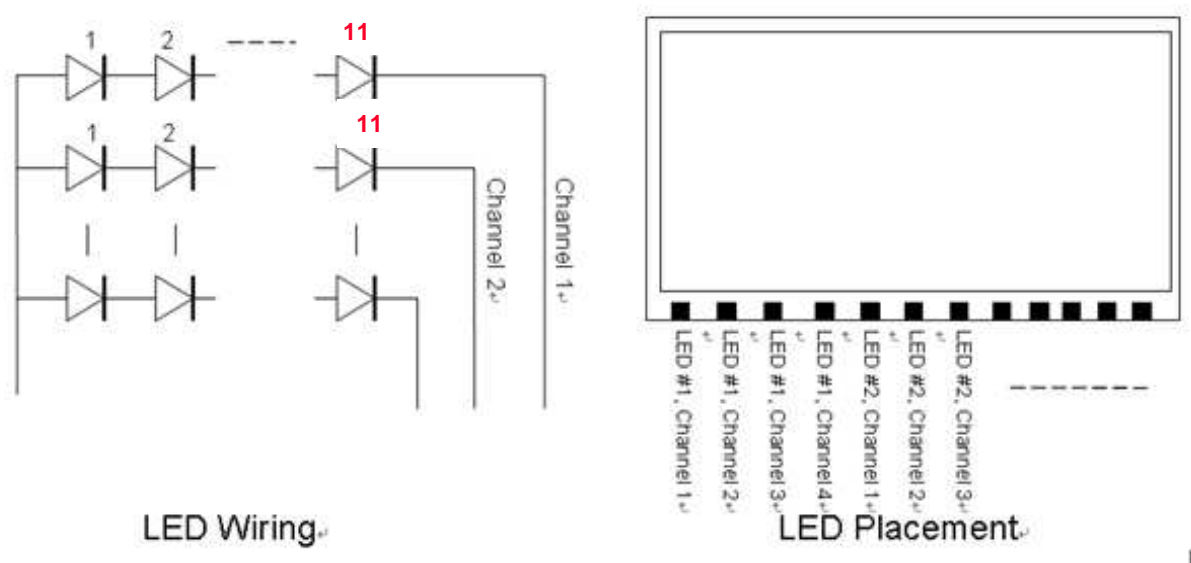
1 2 ---- 11

1 2 11

Channel 2

Channel 1

LED Wiring

LED #1, Channel 1

LED #1, Channel 2

LED #1, Channel 3

LED #1, Channel 4

LED #2, Channel 1

LED #2, Channel 2

LED #2, Channel 3

-------

LED Placement